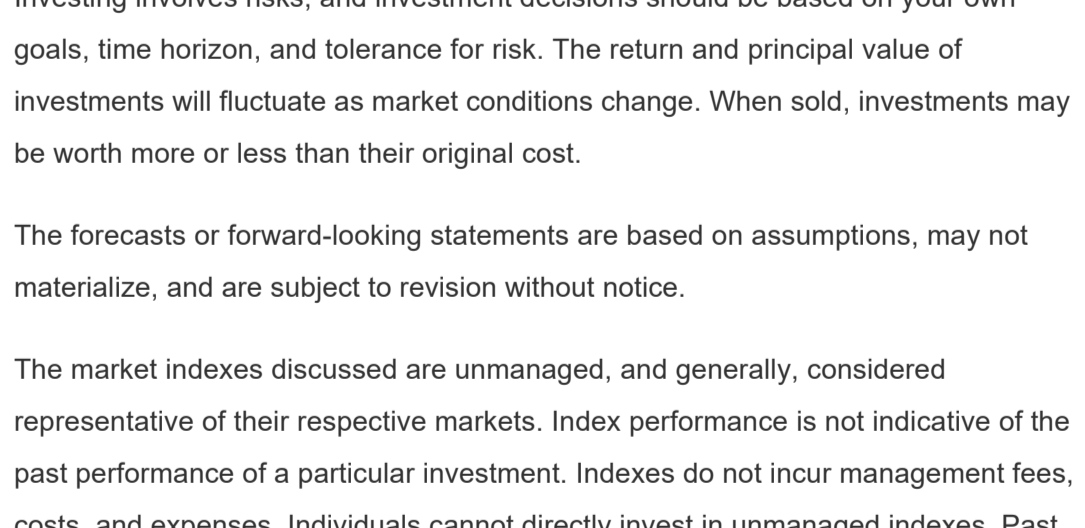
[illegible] goals, time horizon, and tolerance for risk. The return and principal value of investments will fluctuate as market conditions change. When sold, investments may be worth more or less than their original cost.

The forecasts or forward-looking statements are based on assumptions, may not materialize, and are subject to revision without notice.

The market indexes discussed are unmanaged, and generally, considered representative of their respective markets. Index performance is not indicative of the past performance of a particular investment. Indexes do not incur management fees, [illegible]